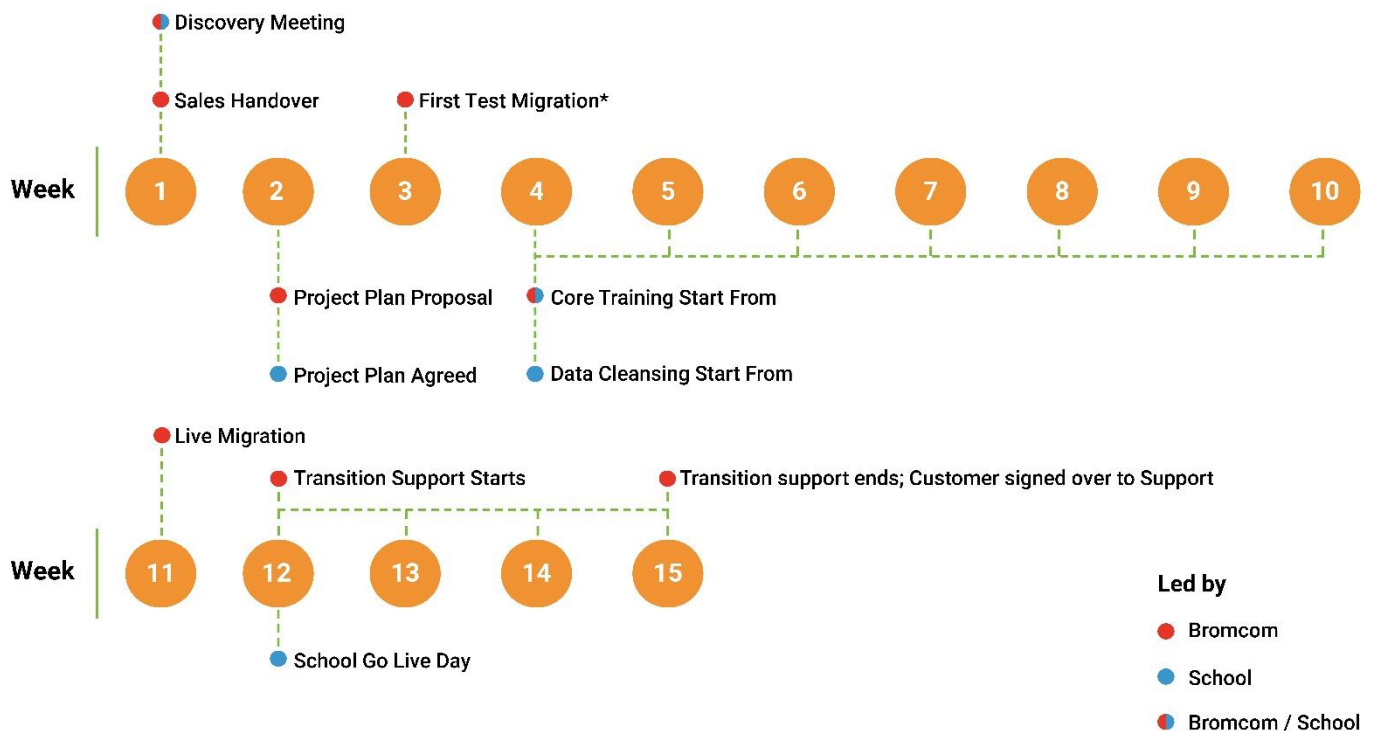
Discovery Meeting

Sales Handover

First Test Migration*

Week 1 2 3 4 5 6 7 8 9 10

Project Plan Proposal

Project Plan Agreed

Core Training Start From

Data Cleansing Start From

Live Migration

Transition Support Starts

Transition support ends; Customer signed over to Support

Week 11 12 13 14 15

School Go Live Day

Led by

Bromcom

School

Bromcom / School